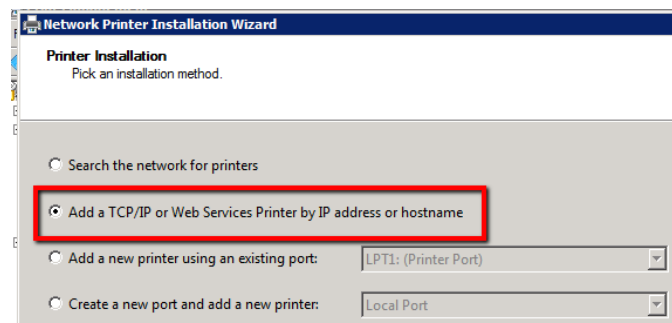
Network Printer Installation Wizard

Printer Installation
Pick an installation method.

Search the network for printers

Add a TCP/IP or Web Services Printer by IP address or hostname

Add a new printer using an existing port: LPT1: (Printer Port)

Create a new port and add a new printer: Local Port